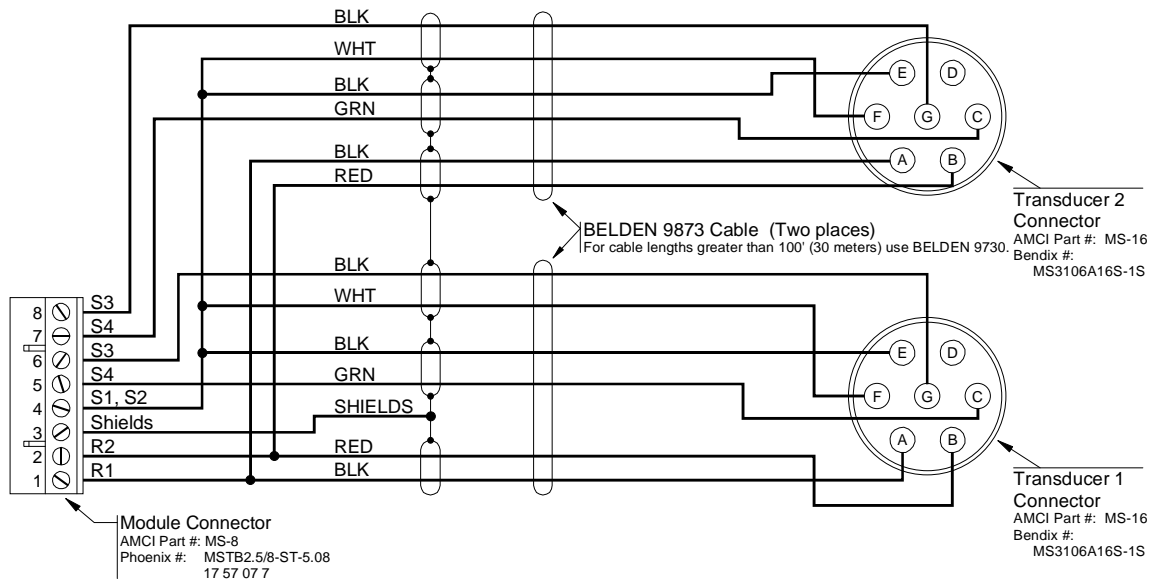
BLK
WHT
BLK
GRN
BLK
RED

E D
F G C
A B

Transducer 2 Connector
AMCI Part #: MS-16
Bendix #: MS3106A16S-1S

BELDEN 9873 Cable (Two places)
For cable lengths greater than 100' (30 meters) use BELDEN 9730.

BLK
WHT
BLK
GRN
SHIELDS
RED
BLK

E D
F G C
A B

Transducer 1 Connector
AMCI Part #: MS-16
Bendix #: MS3106A16S-1S

8 S3
7 S4
6 S3
5 S4
4 S1, S2
3 Shields
2 R2
1 R1

Module Connector
AMCI Part #: MS-8
Phoenix #: MSTB2.5/8-ST-5.08
17 57 07 7